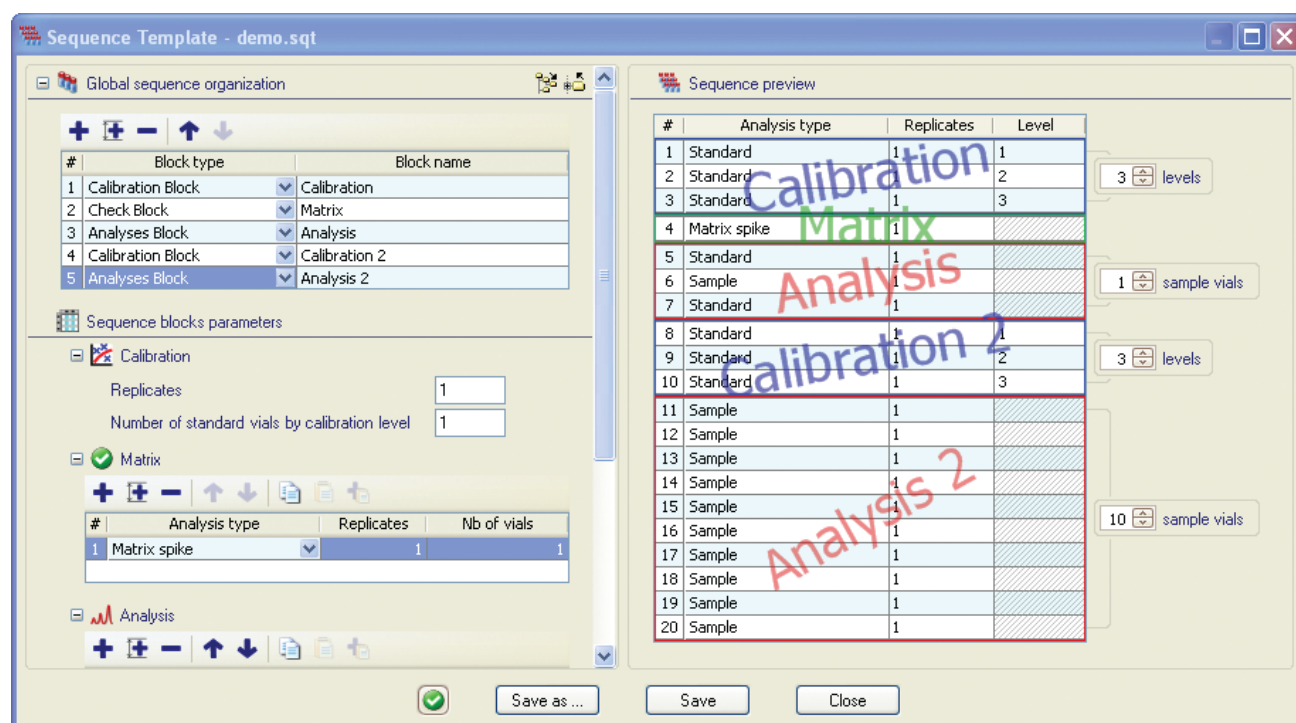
Sequence Template - demo.sqt

Global sequence organization

| # | Block type | Block name |
|---|---|---|
| 1 | Calibration Block | Calibration |
| 2 | Check Block | Matrix |
| 3 | Analyses Block | Analysis |
| 4 | Calibration Block | Calibration 2 |
| 5 | Analyses Block | Analysis 2 |

Sequence blocks parameters

Calibration

Replicates 1

Number of standard vials by calibration level 1

Matrix

| # | Analysis type | Replicates | Nb of vials |
|---|---|---|---|
| 1 | Matrix spike | 1 | 1 |

Analysis

Sequence preview

| # | Analysis type | Replicates | Level |
|---|---|---|---|
| 1 | Standard | 1 | 1 |
| 2 | Standard | 1 | 2 |
| 3 | Standard | 1 | 3 |
| 4 | Matrix spike | 1 | |
| 5 | Standard | 1 | |
| 6 | Sample | 1 | |
| 7 | Standard | 1 | |
| 8 | Standard | 1 | 1 |
| 9 | Standard | 1 | 2 |
| 10 | Standard | 1 | 3 |
| 11 | Sample | 1 | |
| 12 | Sample | 1 | |
| 13 | Sample | 1 | |
| 14 | Sample | 1 | |
| 15 | Sample | 1 | |
| 16 | Sample | 1 | |
| 17 | Sample | 1 | |
| 18 | Sample | 1 | |
| 19 | Sample | 1 | |
| 20 | Sample | 1 | |

Calibration

Matrix

Analysis

Calibration 2

Analysis 2

3 levels

1 sample vials

3 levels

10 sample vials

Save as ...

Save

Close